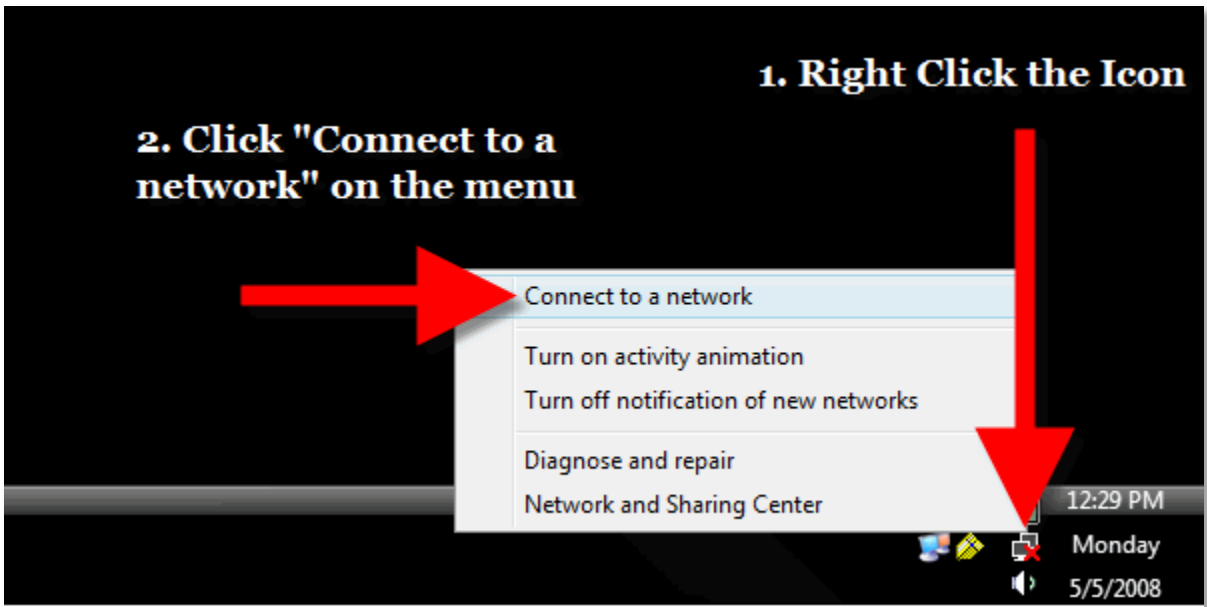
1. Right Click the Icon

2. Click "Connect to a network" on the menu

Connect to a network

Turn on activity animation

Turn off notification of new networks

Diagnose and repair

Network and Sharing Center

12:29 PM

Monday

5/5/2008